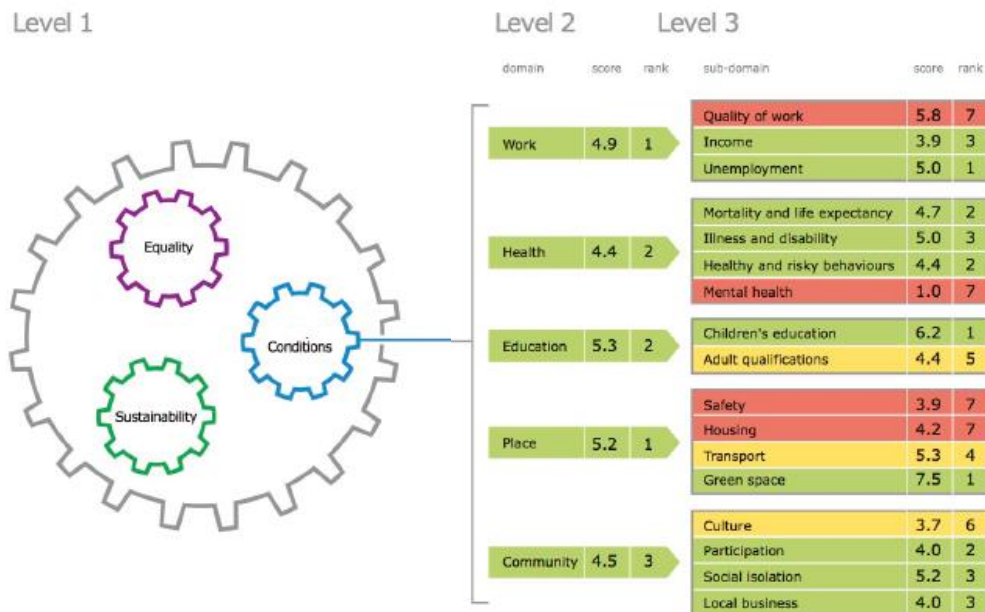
Level 1

Equality

Conditions

Sustainability

Level 2

Level 3

| domain | score | rank |
|---|---|---|
| Work | 4.9 | 1 |
| Health | 4.4 | 2 |
| Education | 5.3 | 2 |
| Place | 5.2 | 1 |
| Community | 4.5 | 3 |

| sub-domain | score | rank |
|---|---|---|
| Quality of work | 5.8 | 7 |
| Income | 3.9 | 3 |
| Unemployment | 5.0 | 1 |
| Mortality and life expectancy | 4.7 | 2 |
| Illness and disability | 5.0 | 3 |
| Healthy and risky behaviours | 4.4 | 2 |
| Mental health | 1.0 | 7 |
| Children's education | 6.2 | 1 |
| Adult qualifications | 4.4 | 5 |
| Safety | 3.9 | 7 |
| Housing | 4.2 | 7 |
| Transport | 5.3 | 4 |
| Green space | 7.5 | 1 |
| Culture | 3.7 | 6 |
| Participation | 4.0 | 2 |
| Social isolation | 5.2 | 3 |
| Local business | 4.0 | 3 |